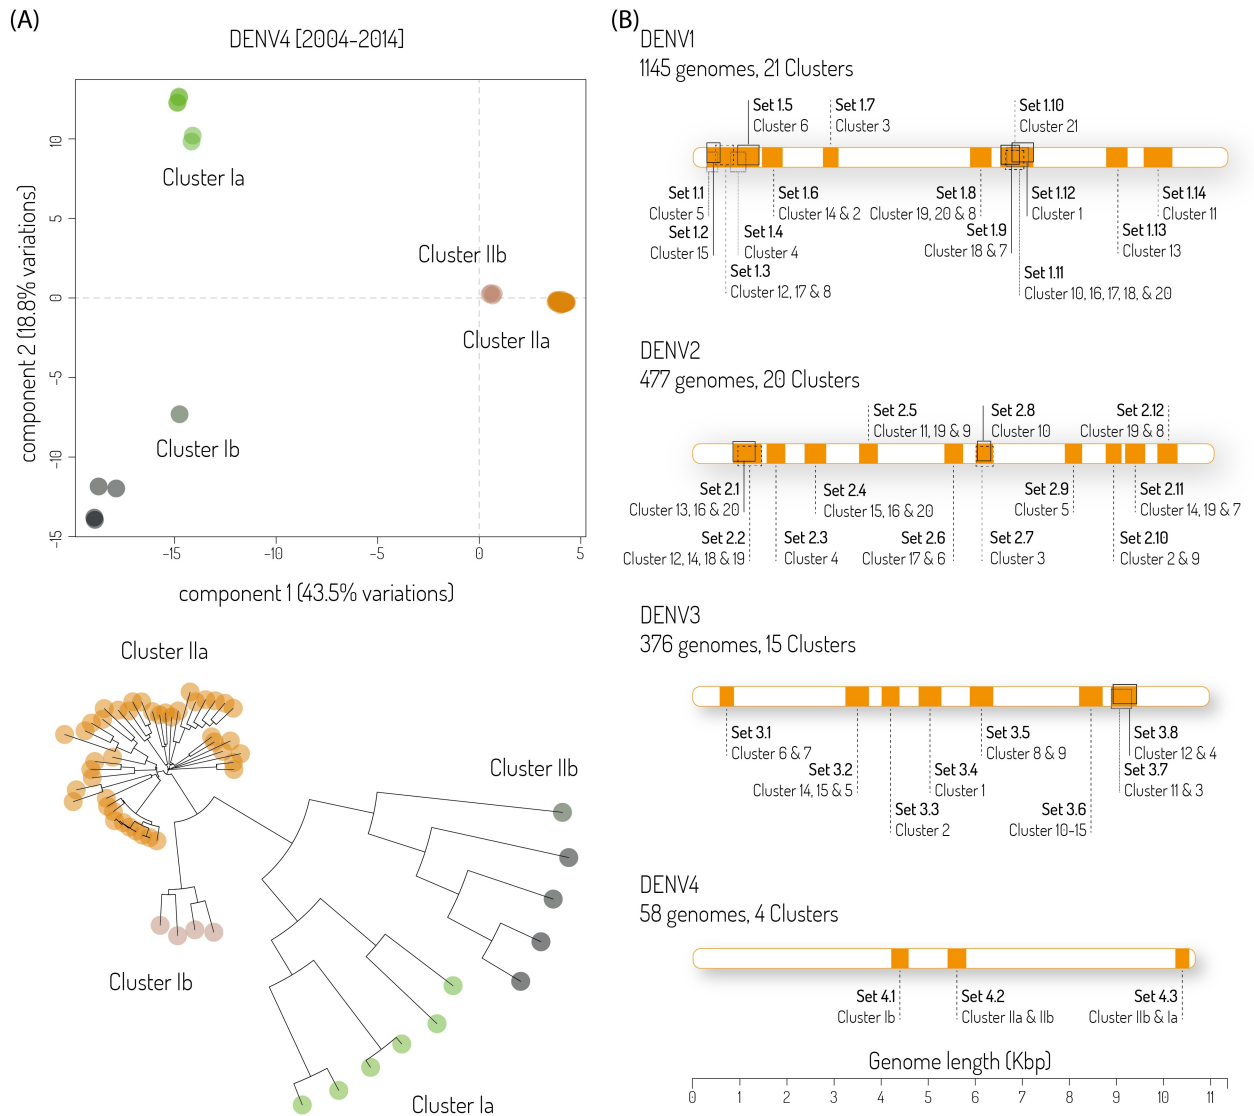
(A)

DENV4 [2004-2014]

Cluster Ia

Cluster IIb

Cluster IIa

Cluster Ib

component 2 (18.8% variations)

10
5
0
-5
-10
-15

-15
-10
-5
0
5

component 1 (43.5% variations)

Cluster IIa

Cluster IIb

Cluster Ib

Cluster Ia

(B)

DENV1
1145 genomes, 21 Clusters

Set 1.5
Cluster 6

Set 1.7
Cluster 3

Set 1.10
Cluster 21

Set 1.1
Cluster 5

Set 1.2
Cluster 15

Set 1.6
Cluster 14 & 2

Set 1.4
Cluster 4

Set 1.3
Cluster 12, 17 & 8

Set 1.8
Cluster 19, 20 & 8

Set 1.9
Cluster 18 & 7

Set 1.12
Cluster 1

Set 1.11
Cluster 10, 16, 17, 18, & 20

Set 1.14
Cluster 11

Set 1.13
Cluster 13

DENV2
477 genomes, 20 Clusters

Set 2.5
Cluster 11, 19 & 9

Set 2.8
Cluster 10

Set 2.12
Cluster 19 & 8

Set 2.1
Cluster 13, 16 & 20

Set 2.2
Cluster 12, 14, 18 & 19

Set 2.4
Cluster 15, 16 & 20

Set 2.3
Cluster 4

Set 2.6
Cluster 17 & 6

Set 2.9
Cluster 5

Set 2.7
Cluster 3

Set 2.11
Cluster 14, 19 & 7

Set 2.10
Cluster 2 & 9

DENV3
376 genomes, 15 Clusters

Set 3.1
Cluster 6 & 7

Set 3.2
Cluster 14, 15 & 5

Set 3.4
Cluster 1

Set 3.3
Cluster 2

Set 3.5
Cluster 8 & 9

Set 3.6
Cluster 10-15

Set 3.8
Cluster 12 & 4

Set 3.7
Cluster 11 & 3

DENV4
58 genomes, 4 Clusters

Set 4.1
Cluster Ib

Set 4.2
Cluster IIa & IIb

Set 4.3
Cluster IIb & Ia

Genome length (Kbp)

0 1 2 3 4 5 6 7 8 9 10 11